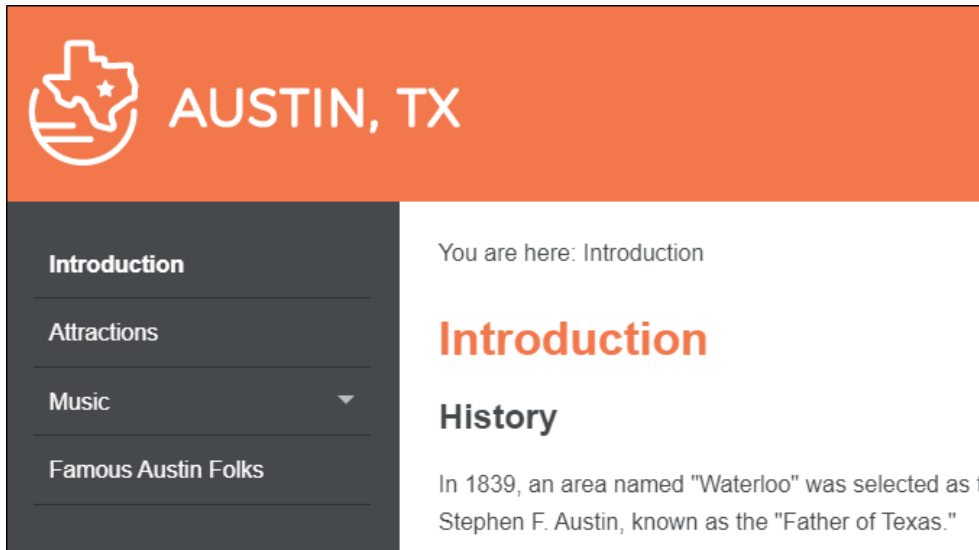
AUSTIN, TX

Introduction

Attractions

Music

Famous Austin Folks

You are here: Introduction

Introduction

History

In 1839, an area named "Waterloo" was selected as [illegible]
Stephen F. Austin, known as the "Father of Texas."